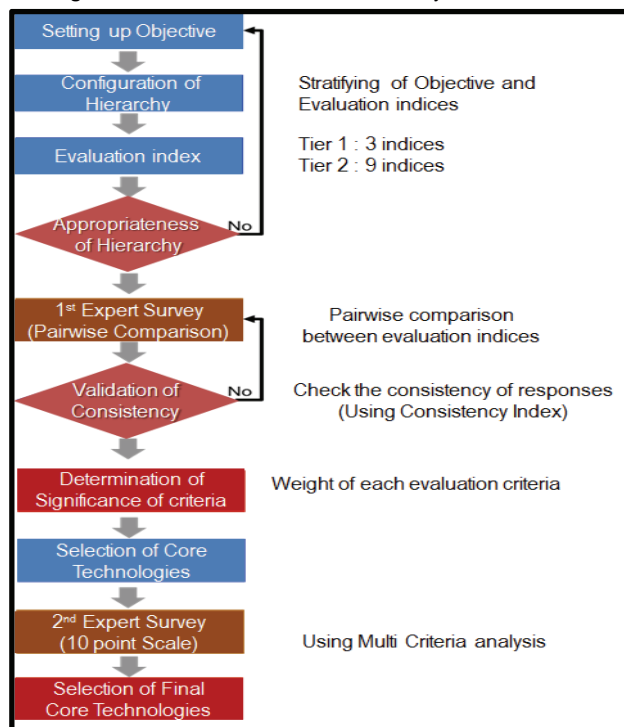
Setting up Objective

Configuration of Hierarchy

Stratifying of Objective and Evaluation indices

Tier 1 : 3 indices
Tier 2 : 9 indices

Evaluation index

Appropriateness of Hierarchy

No

1$^{st}$ Expert Survey (Pairwise Comparison)

Pairwise comparison between evaluation indices

Validation of Consistency

No

Check the consistency of responses (Using Consistency Index)

Determination of Significance of criteria

Weight of each evaluation criteria

Selection of Core Technologies

2$^{nd}$ Expert Survey (10 point Scale)

Using Multi Criteria analysis

Selection of Final Core Technologies